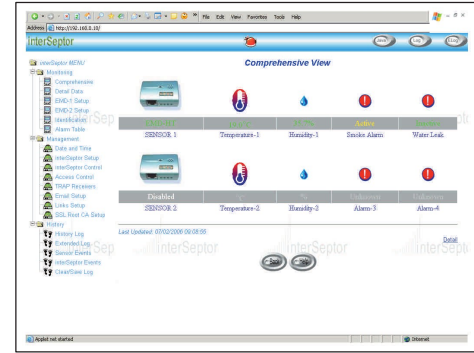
File Edit View Favorites Tools Help

Address http://192.168.0.18/

interSeptor

Home Logs Help

interSeptor MENU
Monitoring
Comprehensive
Detail Data
EMD-1 Setup
EMD-2 Setup
Identification
Alarm Table
Management
Date and Time
interSeptor Setup
interSeptor Control
Access Control
TRAP Receivers
Email Setup
Links Setup
SSL Root CA Setup
History
History Log
Extended Log
Sensor Events
interSeptor Events
Clear/Save Log

Comprehensive View

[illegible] | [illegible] | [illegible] | Active | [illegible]
SENSOR 1 | Temperature-1 | Humidity-1 | Smoke Alarm | Water Leak

Disabled | | | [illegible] | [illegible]
SENSOR 2 | Temperature-2 | Humidity-2 | Alarm-3 | Alarm-4

Last Updated: 07/02/2006 00:08:55

Detail

Back Help

interSeptor interSeptor interSeptor

Applet not started

Internet